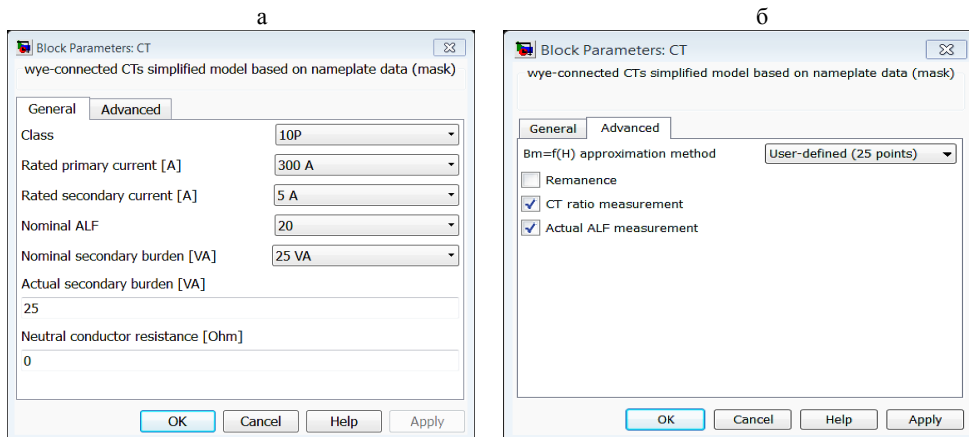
а

Block Parameters: CT

wye-connected CTs simplified model based on nameplate data (mask)

General | Advanced

Class | 10P

Rated primary current [A] | 300 A

Rated secondary current [A] | 5 A

Nominal ALF | 20

Nominal secondary burden [VA] | 25 VA

Actual secondary burden [VA]

25

Neutral conductor resistance [Ohm]

0

OK | Cancel | Help | Apply

б

Block Parameters: CT

wye-connected CTs simplified model based on nameplate data (mask)

General | Advanced

Bm=f(H) approximation method | User-defined (25 points)

Remanence

CT ratio measurement

Actual ALF measurement

OK | Cancel | Help | Apply